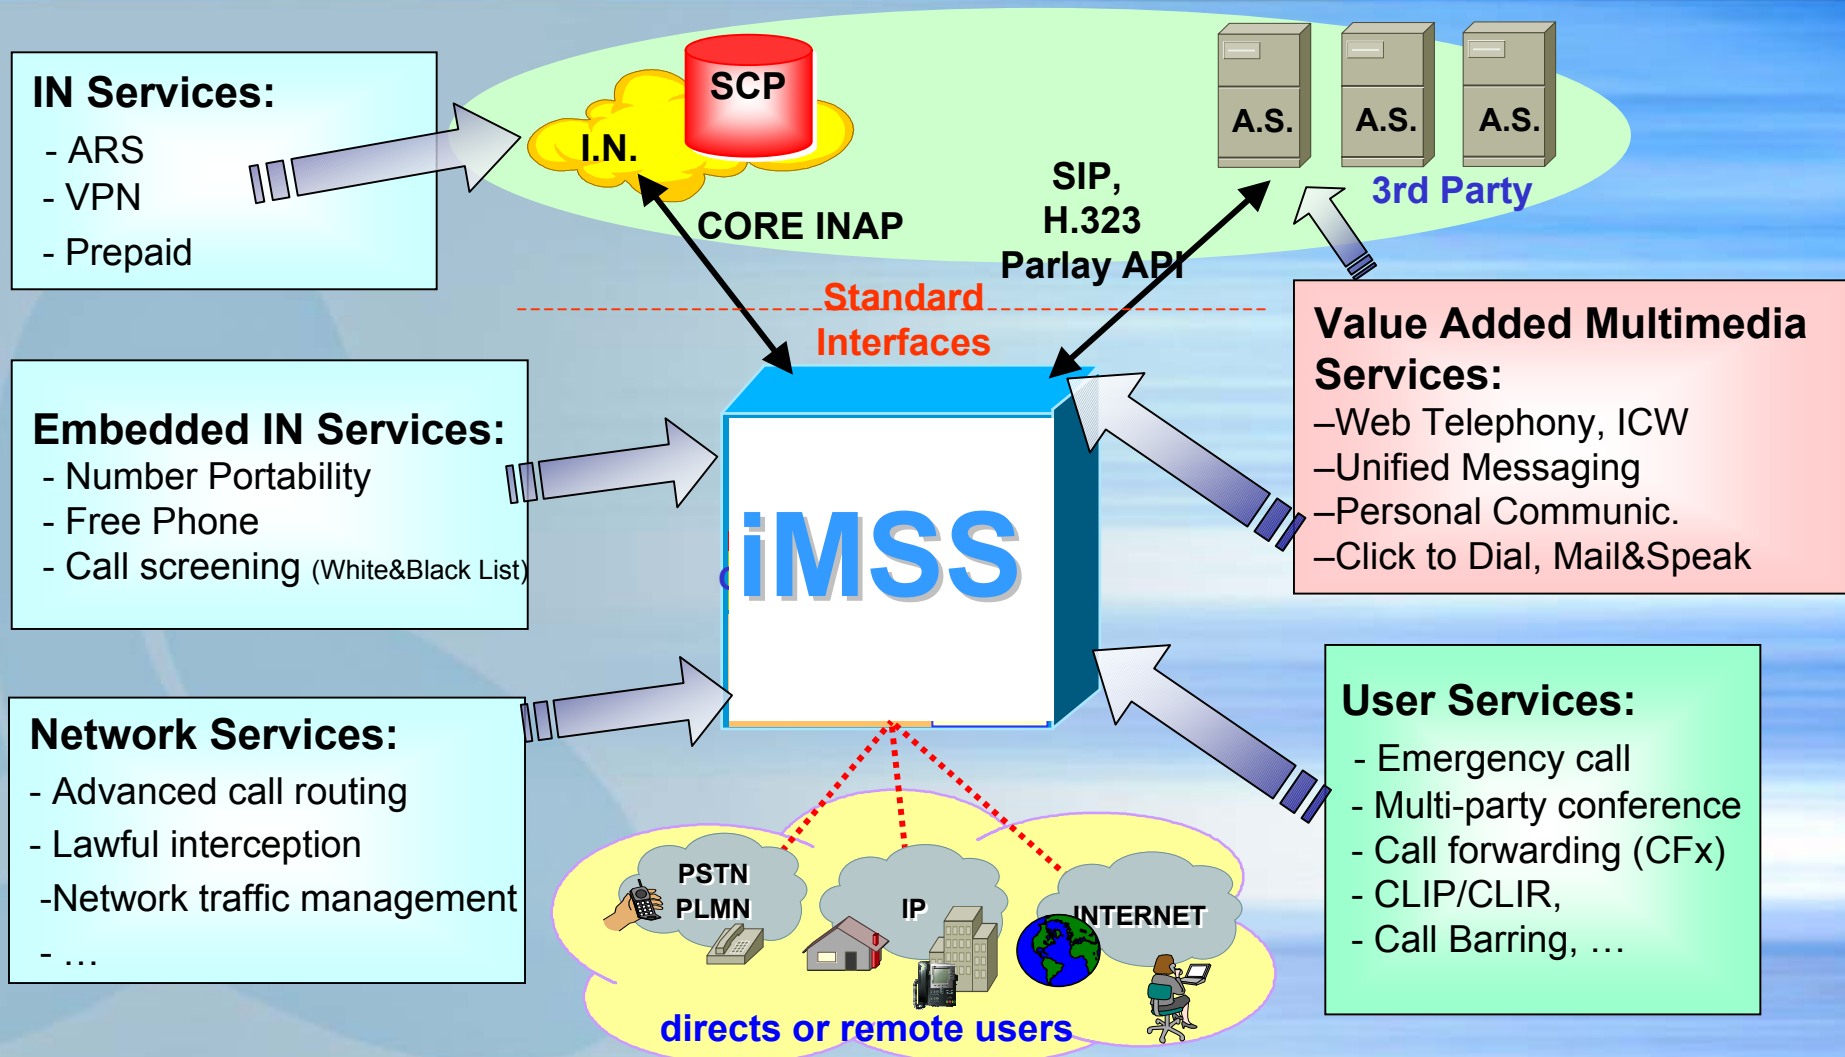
IN Services:
- ARS
- VPN
- Prepaid

SCP
I.N.

CORE INAP

SIP,
H.323
Parlay API

A.S.
A.S.
A.S.
3rd Party

Standard
Interfaces

Embedded IN Services:
- Number Portability
- Free Phone
- Call screening (White&Black List)

iMSS

Value Added Multimedia Services:
–Web Telephony, ICW
–Unified Messaging
–Personal Communic.
–Click to Dial, Mail&Speak

Network Services:
- Advanced call routing
- Lawful interception
-Network traffic management
- …

PSTN
PLMN
IP
INTERNET

directs or remote users

User Services:
- Emergency call
- Multi-party conference
- Call forwarding (CFx)
- CLIP/CLIR,
- Call Barring, …